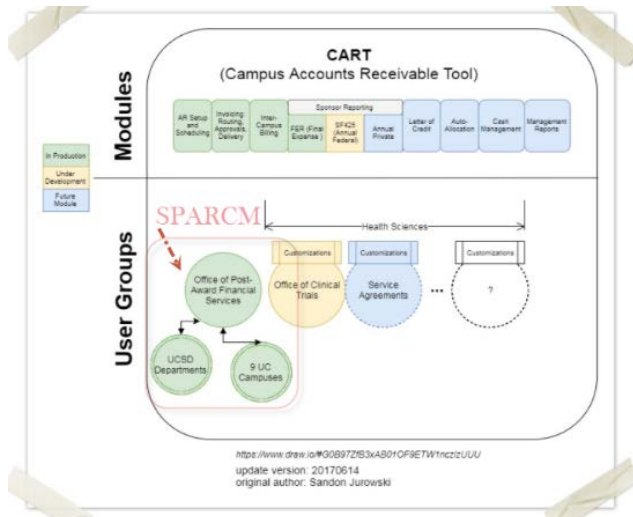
CART
(Campus Accounts Receivable Tool)

Modules

AR Setup and Scheduling

Invoicing Routing, Approvals, Delivery

Inter-Campus Billing

Sponsor Reporting

FFR (Final Expense)

SF425 (Annual Federal)

Annual Private

Letter of Credit

Auto-Allocation

Cash Management

Management Reports

In Production

Under Development

Future Module

User Groups

SPARCM

Health Sciences

Customizations

Customizations

Customizations

Office of Post-Award Financial Services

Office of Clinical Trials

Service Agreements

...

?

UCSD Departments

9 UC Campuses

https://www.draw.io/#G0B97Zf83xAB01OF9ETW1nczlzUUU

update version: 20170614
original author: Sandon Jurowski